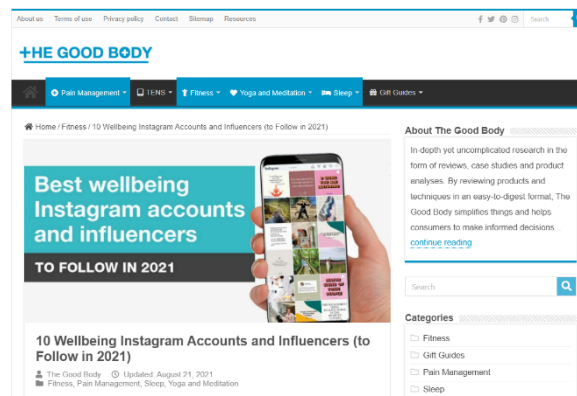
About us Terms of use Privacy policy Contact Sitemap Resources

Search

+HE GOOD BODY

Pain Management TENS Fitness Yoga and Meditation Sleep Gift Guides

Home / Fitness / 10 Wellbeing Instagram Accounts and Influencers (to Follow in 2021)

Best wellbeing Instagram accounts and influencers

TO FOLLOW IN 2021

10 Wellbeing Instagram Accounts and Influencers (to Follow in 2021)

The Good Body Updated: August 21, 2021

Fitness, Pain Management, Sleep, Yoga and Meditation

About The Good Body

In-depth yet uncomplicated research in the form of reviews, case studies and product analyses. By reviewing products and techniques in an easy-to-digest format, The Good Body simplifies things and helps consumers to make informed decisions… continue reading

Search

Categories

Fitness

Gift Guides

Pain Management

Sleep